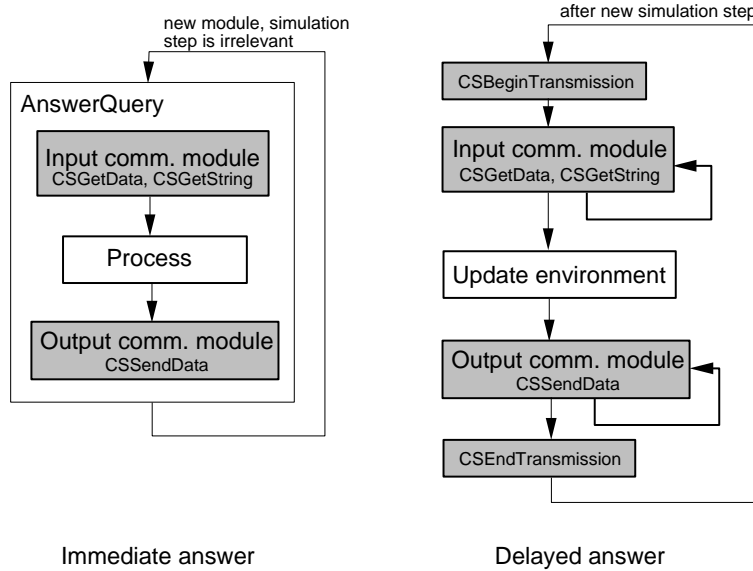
new module, simulation step is irrelevant

AnswerQuery

Input comm. module
CSGetData, CSGetString

Process

Output comm. module
CSSendData

Immediate answer

after new simulation step

CSBeginTransmission

Input comm. module
CSGetData, CSGetString

Update environment

Output comm. module
CSSendData

CSEndTransmission

Delayed answer